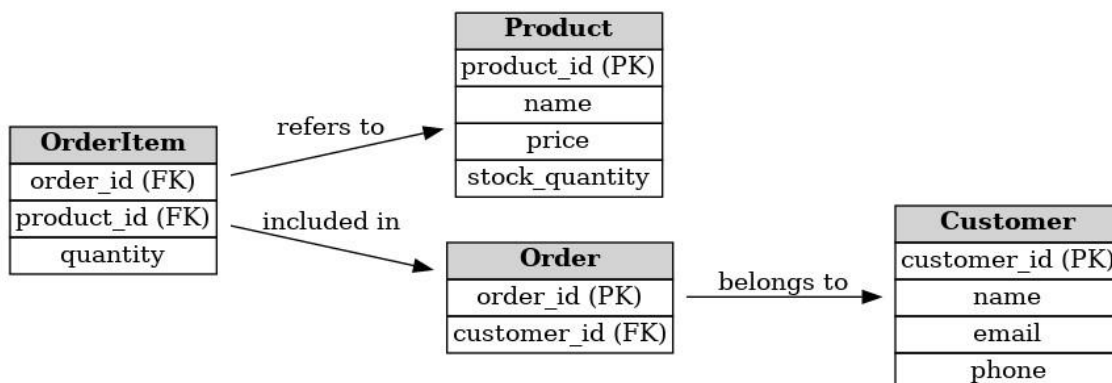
Product

product_id (PK)

name

price

stock_quantity

OrderItem

order_id (FK)

product_id (FK)

quantity

refers to

included in

Order

order_id (PK)

customer_id (FK)

belongs to

Customer

customer_id (PK)

name

email

phone